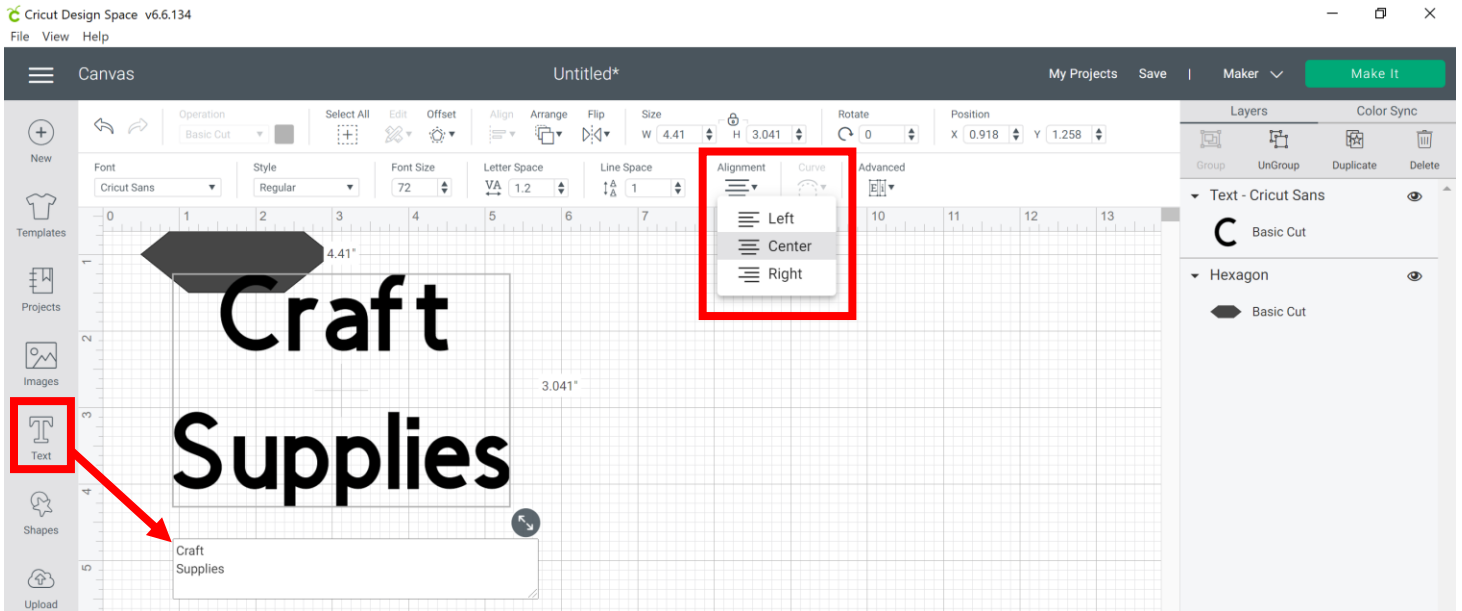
Cricut Design Space v6.6.134
File View Help

Canvas
Untitled*
My Projects Save | Maker
Make It

New
Templates
Projects
Images
Text
Shapes
Upload

Operation
Basic Cut
Select All
Edit
Offset
Align
Arrange
Flip
Size
W 4.41
H 3.041
Rotate
0
Position
X 0.918
Y 1.258

Font
Cricut Sans
Style
Regular
Font Size
72
Letter Space
1.2
Line Space
1
Alignment
Curve
Advanced

Left
Center
Right

0 1 2 3 4 5 6 7 10 11 12 13
1 2 3 4 5

4.41"
3.041"

Craft
Supplies

Craft
Supplies

Layers
Color Sync
Group
UnGroup
Duplicate
Delete
Text - Cricut Sans
C Basic Cut
Hexagon
Basic Cut